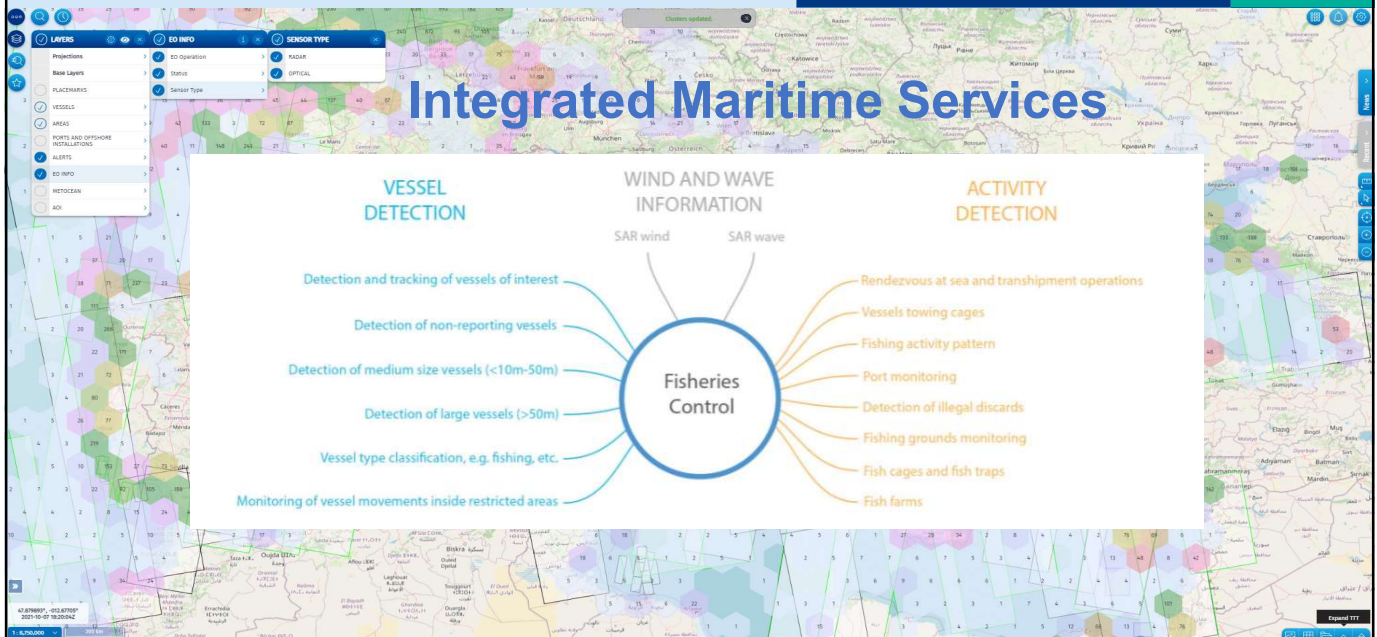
LAYERS
Projections
Base Layers
PLACEMARKS
VESSELS
AREAS
PORTS AND OFFSHORE INSTALLATIONS
ALERTS
EO INFO
METOCEAN
AOI

EO INFO
EO Operation
Status
Sensor Type

SENSOR TYPE
RADAR
OPTICAL

Clusters updated

Integrated Maritime Services

VESSEL DETECTION

WIND AND WAVE INFORMATION

ACTIVITY DETECTION

SAR wind

SAR wave

Detection and tracking of vessels of interest

Detection of non-reporting vessels

Detection of medium size vessels (<10m-50m)

Detection of large vessels (>50m)

Vessel type classification, e.g. fishing, etc.

Monitoring of vessel movements inside restricted areas

Fisheries Control

Rendezvous at sea and transhipment operations

Vessels towing cages

Fishing activity pattern

Port monitoring

Detection of illegal discards

Fishing grounds monitoring

Fish cages and fish traps

Fish farms

News

Recent

47.879893°, -012.67705°
2021-10-07 18:20:04Z

1 : 6,750,000

Expand TTT